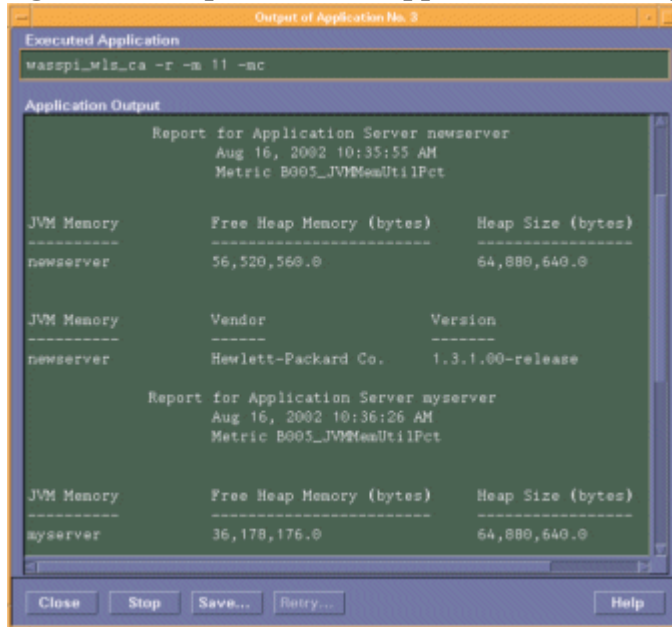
Output of Application No. 3

Executed Application

wasspi_wls_ca -r -m 11 -mc

Application Output

Report for Application Server newserver
Aug 16, 2002 10:35:55 AM
Metric B005_JVMMemUtilPct

| JVM Memory | Free Heap Memory (bytes) | Heap Size (bytes) |
|---|---|---|
| newserver | 56,520,560.0 | 64,880,640.0 |

| JVM Memory | Vendor | Version |
|---|---|---|
| newserver | Hewlett-Packard Co. | 1.3.1.00-release |

Report for Application Server myserver
Aug 16, 2002 10:36:26 AM
Metric B005_JVMMemUtilPct

| JVM Memory | Free Heap Memory (bytes) | Heap Size (bytes) |
|---|---|---|
| myserver | 36,178,176.0 | 64,880,640.0 |

Close Stop Save... Retry... Help